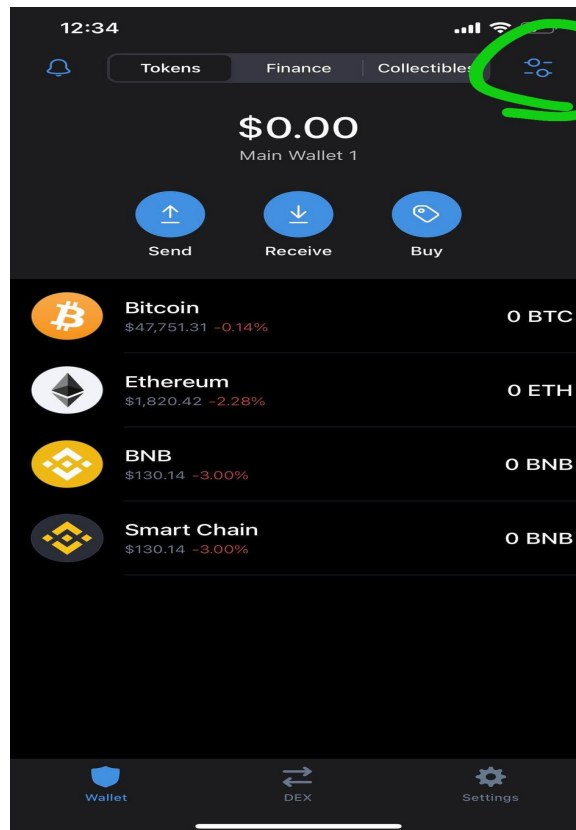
12:34

Tokens Finance Collectibles

$0.00
Main Wallet 1

Send Receive Buy

Bitcoin
$47,751.31 -0.14%
0 BTC

Ethereum
$1,820.42 -2.28%
0 ETH

BNB
$130.14 -3.00%
0 BNB

Smart Chain
$130.14 -3.00%
0 BNB

Wallet DEX Settings